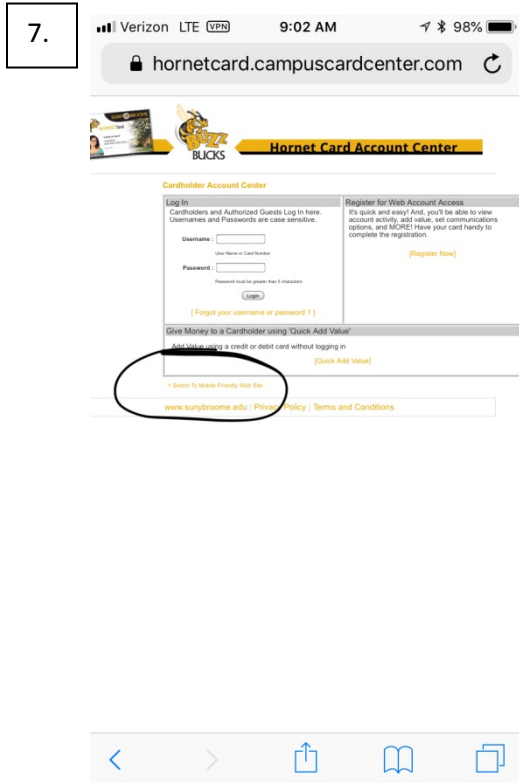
7.

Verizon LTE VPN 9:02 AM 98%

hornetcard.campuscardcenter.com

SUNY BROOME

BUZZ BUCKS

Hornet Card Account Center

Cardholder Account Center

Log In

Cardholders and Authorized Guests Log In here. Usernames and Passwords are case sensitive.

Username :

User Name or Card Number

Password :

Password must be greater than 5 characters.

Login

[ Forgot your username or password ? ]

Register for Web Account Access

It's quick and easy! And, you'll be able to view account activity, add value, set communications options, and MORE! Have your card handy to complete the registration.

[Register Now]

Give Money to a Cardholder using 'Quick Add Value'

Add Value using a credit or debit card without logging in

[Quick Add Value]

> Switch To Mobile Friendly Web Site

www.sunybroome.edu | Privacy Policy | Terms and Conditions